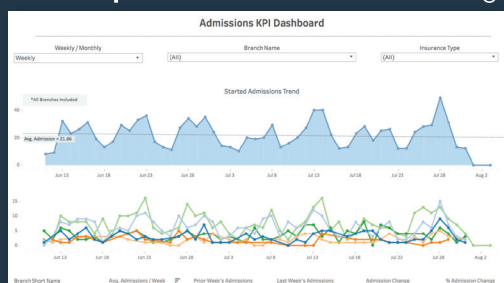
Admissions KPI Dashboard

Weekly / Monthly
Weekly

Branch Name
(All)

Insurance Type
(All)

Started Admissions Trend

*All Branches Included

40
20
0

Avg. Admission = 21.66

Jun 13
Jun 18
Jun 23
Jun 28
Jul 3
Jul 8
Jul 13
Jul 18
Jul 23
Jul 28
Aug 2

15
10
5
0

Jun 13
Jun 18
Jun 23
Jun 28
Jul 3
Jul 8
Jul 13
Jul 18
Jul 23
Jul 28
Aug 2

Branch Short Name
Avg. Admissions / Week
Prior Week's Admissions
Last Week's Admissions
Admission Change
% Admission Change